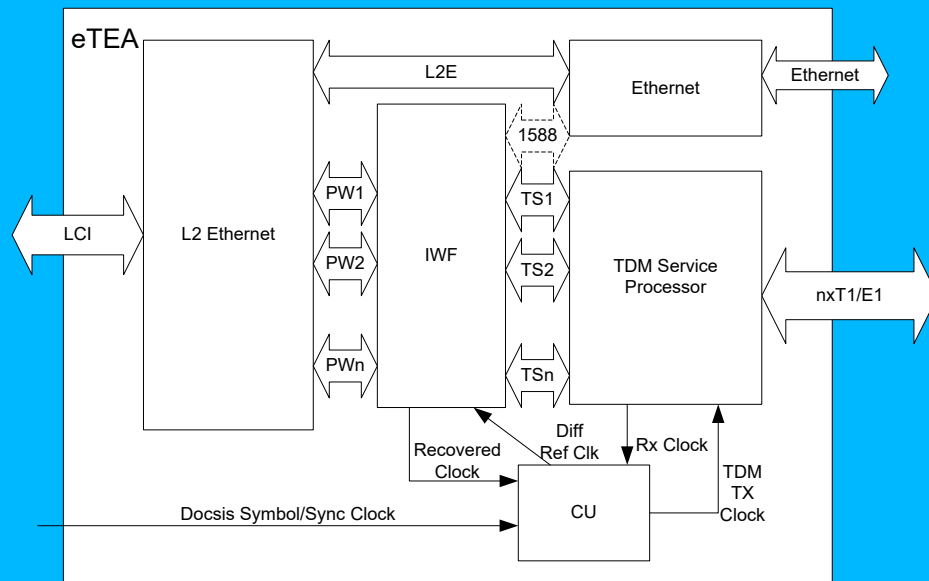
eTEA

L2E

Ethernet

Ethernet

1588

PW1

TS1

LCI

L2 Ethernet

PW2

IWF

TS2

TDM Service Processor

nxT1/E1

PWn

TSn

Diff Ref Clk

Rx Clock

Recovered Clock

TDM TX Clock

Docsis Symbol/Sync Clock

CU